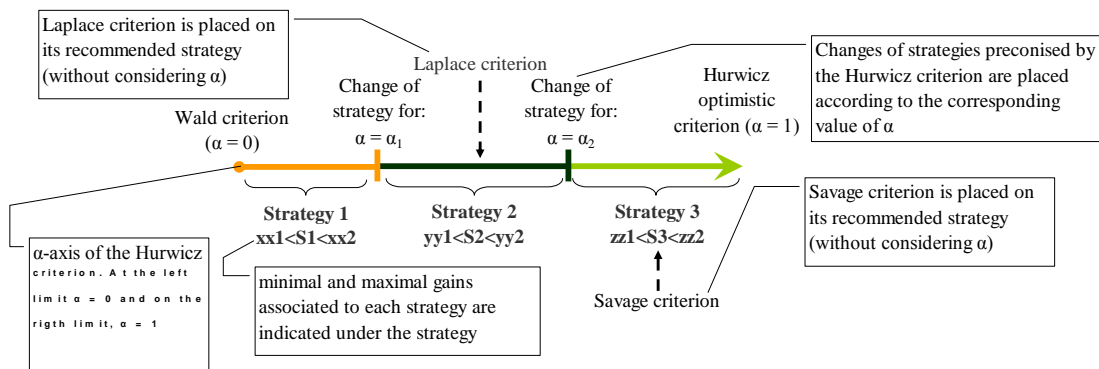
Laplace criterion is placed on its recommended strategy (without considering α)

Laplace criterion

Changes of strategies preconised by the Hurwicz criterion are placed according to the corresponding value of α

Wald criterion
(α = 0)

Change of strategy for:
$\alpha = \alpha_1$

Change of strategy for:
$\alpha = \alpha_2$

Hurwicz optimistic criterion (α = 1)

Strategy 1
xx1<S1<xx2

Strategy 2
yy1<S2<yy2

Strategy 3
zz1<S3<zz2

Savage criterion is placed on its recommended strategy (without considering α)

α-axis of the Hurwicz criterion. At the left limit α = 0 and on the rigth limit, α = 1

minimal and maximal gains associated to each strategy are indicated under the strategy

Savage criterion